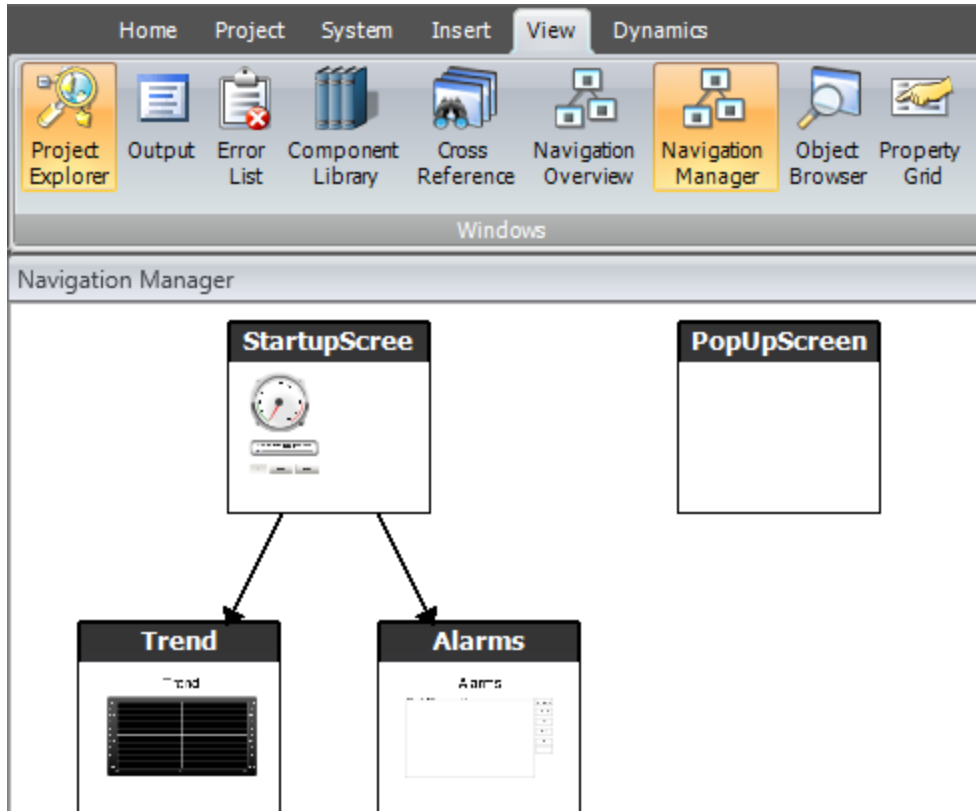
Home Project System Insert View Dynamics

Project Explorer
Output
Error List
Component Library
Cross Reference
Navigation Overview
Navigation Manager
Object Browser
Property Grid

Windows

Navigation Manager

StartupScree

PopUpScreen

Trend

Trend

Alarms

Alarms